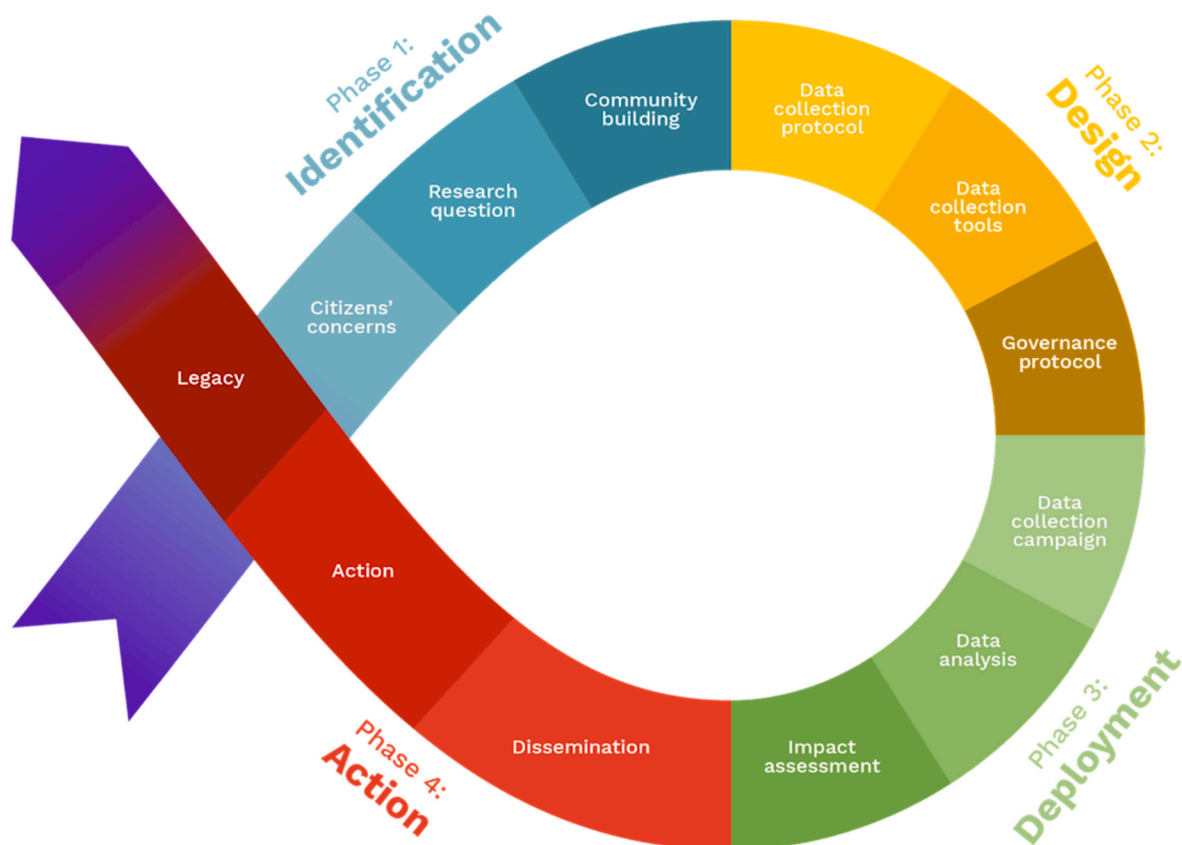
Phase 1:
Identification

Citizens' concerns

Research question

Community building

Phase 2:
Design

Data collection protocol

Data collection tools

Governance protocol

Phase 3:
Deployment

Data collection campaign

Data analysis

Impact assessment

Phase 4:
Action

Dissemination

Action

Legacy